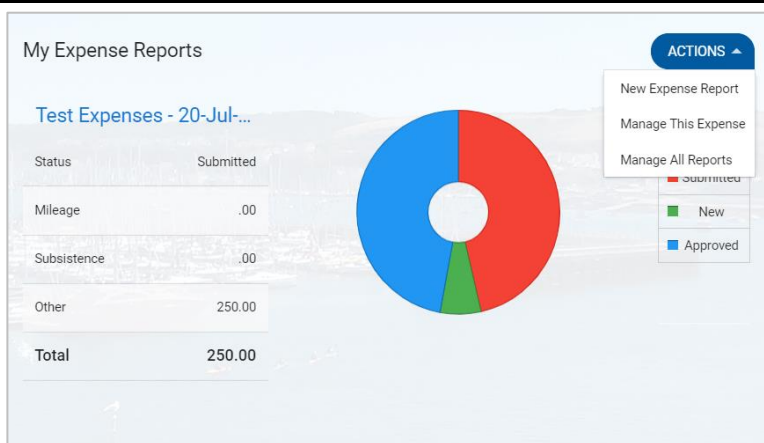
My Expense Reports

ACTIONS

New Expense Report

Manage This Expense

Manage All Reports

Test Expenses - 20-Jul-...

| Status | Submitted |
|---|---|
| Mileage | .00 |
| Subsistence | .00 |
| Other | 250.00 |
| Total | 250.00 |

Submitted

New

Approved